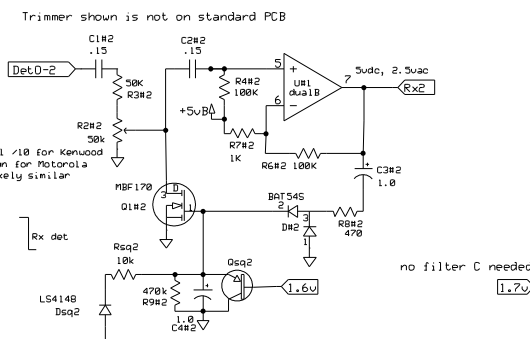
Trimmer shown is not on standard PCB

C1#2
.15

DetO-2

50K
R3#2

R2#2
50k

l /10 for Kenwood
n for Motorola
kely similar

C2#2
.15

R4#2
100K

+5vB

R7#2
1K

5
+
U#1
dual8
-
6

7

5vdc, 2.5vac

Rx2

R6#2 100K

+
C3#2
1.0

MBF170
Q1#2

3
D
1

BAT54S
2
D#2
1
3

R8#2
470

Rx det

Rsq2
10k

470k
R9#2

Qsq2

1.6v

LS4148
Dsq2

1.0
C4#2

no filter C needed

1.7v